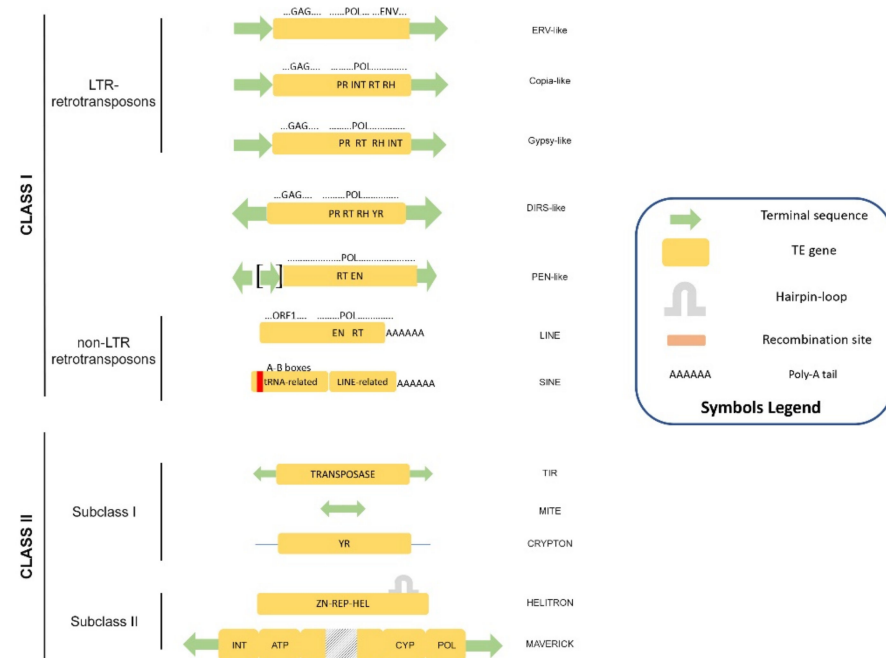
CLASS I

LTR-retrotransposons

...GAG.... .......POL.... ...ENV...

ERV-like

...GAG.... .........POL...............

PR INT RT RH

Copia-like

...GAG.... .........POL...............

PR RT RH INT

Gypsy-like

...GAG.... .........POL...............

PR RT RH YR

DIRS-like

.......................POL...............

RT EN

PEN-like

non-LTR retrotransposons

...ORF1.... ..........POL...............

EN RT AAAAAA

LINE

A-B boxes

tRNA-related LINE-related AAAAAA

SINE

CLASS II

Subclass I

TRANSPOSASE

TIR

MITE

YR

CRYPTON

Subclass II

ZN-REP-HEL

HELITRON

INT ATP CYP POL

MAVERICK

Terminal sequence

TE gene

Hairpin-loop

Recombination site

AAAAAA Poly-A tail

Symbols Legend